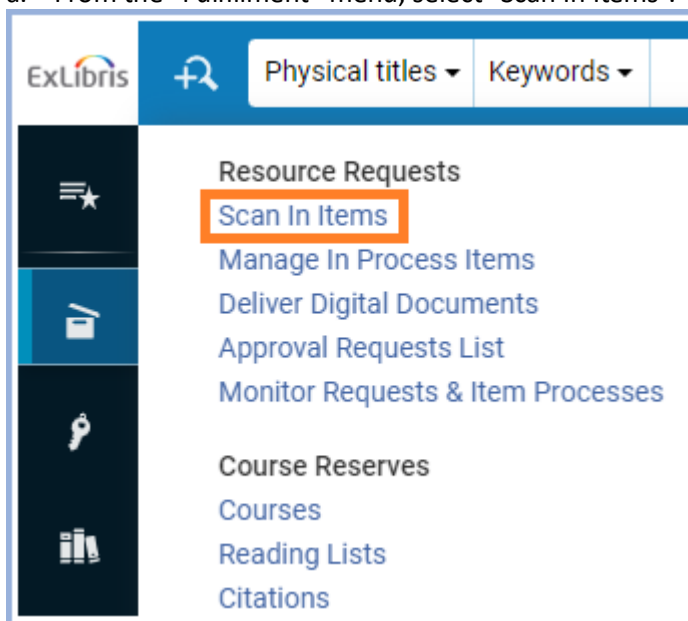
a. From the "Fulfillment" menu, select "Scan In Items".

ExLibris

Physical titles
Keywords

Resource Requests
Scan In Items
Manage In Process Items
Deliver Digital Documents
Approval Requests List
Monitor Requests & Item Processes

Course Reserves
Courses
Reading Lists
Citations